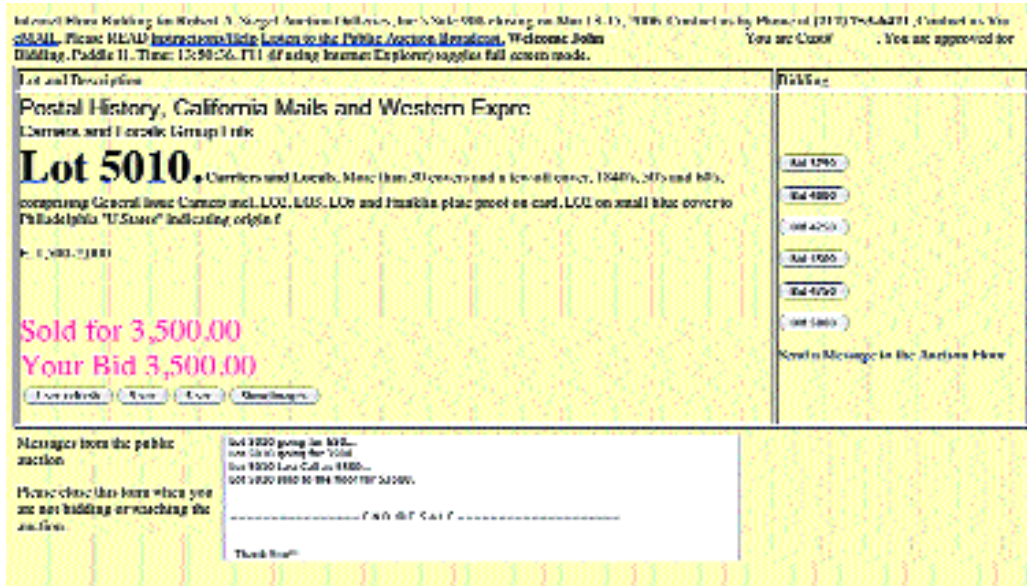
Internet Floor Bidding for Robert A. Siegel Auction Galleries, Inc.'s Sale 900 closing on Mar 15-17, 2006. Contact us by Phone at (212) 753-6421, Contact us Via eMAIL. Please READ Instructions/Help Listen to the Public Auction Broadcast. Welcome John You are Conn' . You are approved for Bidding, Paddle 11. Time: 13:50:56. F11 (if using Internet Explorer) toggles full screen mode.

| Lot and Description | Bidding |
|---|---|
| Postal History, California Mails and Western Expre<br>Carriers and Locals Group Lots<br>**Lot 5010.** Carriers and Locals. More than 50 covers and a few off cover, 1840s, 50s and 60s, comprising General Issue Carriers incl. LO1, LO3, LO6 and Franklin plate proof on card, LO2 on small blue cover to Philadelphia "U.States" indicating origin f<br>E. 1,500-2,000<br>Sold for 3,500.00<br>Your Bid 3,500.00<br>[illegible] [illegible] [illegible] Show Images | Bid 3750<br>Bid 4000<br>Bid 4250<br>Bid 4500<br>Bid 4750<br>Bid 5000<br>Send a Message to the Auction Floor |

Messages from the public auction

Please close this form when you are not bidding or watching the auction.

lot 5010 going for 3500...
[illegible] going for 3500
lot 5010 Last Call at 3500...
Lot 5010 sold to the floor for 3,500.

------------------ END OF SALE ------------------

Thank You!!